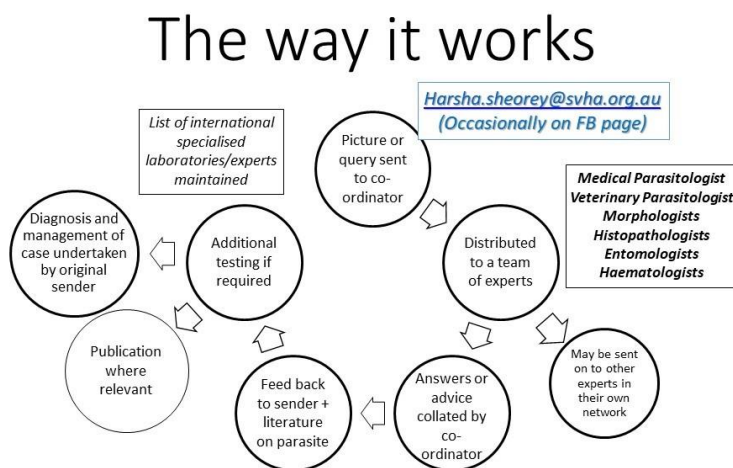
The way it works

Harsha.sheorey@svha.org.au
(Occasionally on FB page)

List of international specialised laboratories/experts maintained

Picture or query sent to co-ordinator

Medical Parasitologist
Veterinary Parasitologist
Morphologists
Histopathologists
Entomologists
Haematologists

Distributed to a team of experts

Diagnosis and management of case undertaken by original sender

Additional testing if required

Publication where relevant

May be sent on to other experts in their own network

Answers or advice collated by co-ordinator

Feed back to sender + literature on parasite